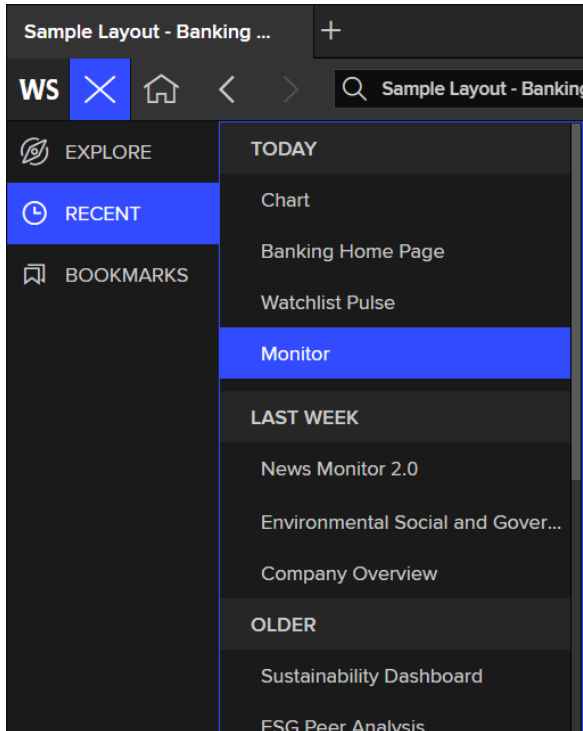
Sample Layout - Banking ... +

WS

Sample Layout - Banking

EXPLORE

RECENT

BOOKMARKS

TODAY

Chart

Banking Home Page

Watchlist Pulse

Monitor

LAST WEEK

News Monitor 2.0

Environmental Social and Gover...

Company Overview

OLDER

Sustainability Dashboard

ESG Peer Analysis